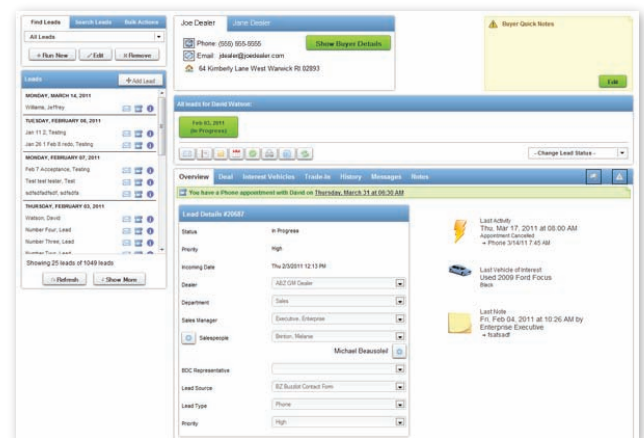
Find Leads Search Leads Bulk Actions

All Leads

+ Run New ✓ Edit × Remove

Leads + Add Lead

MONDAY, MARCH 14, 2011
Williams, Jeffrey

TUESDAY, FEBRUARY 08, 2011
Jan 11 2, Testing
Jan 26 1 Feb 8 redo, Testing

MONDAY, FEBRUARY 07, 2011
Feb 7 Acceptance, Testing
Test test tester, Test
sdfsdfsdfsdf, sdfsdfs

THURSDAY, FEBRUARY 03, 2011
Watson, David
Number Four, Lead
Number Three, Lead
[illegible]

Showing 25 leads of 1049 leads

Refresh Show More

Joe Dealer Jane Dealer

Phone: (555) 555-5555
Email: jdealer@joedealer.com
64 Kimberly Lane West Warwick RI 02893

Show Buyer Details

Buyer Quick Notes

Edit

All leads for David Watson

Feb 03, 2011 (In Progress)

--Change Lead Status--

Overview Deal Interest Vehicles Trade-In History Messages Notes

You have a Phone appointment with David on Thursday, March 31 at 06:30 AM

Lead Details #20687

Status In Progress
Priority High
Incoming Date Thu 2/3/2011 12:13 PM
Dealer ABZ GM Dealer
Department Sales
Sales Manager Executive, Enterprise
Salespeople Benton, Melanie
Michael Beausoleil
BDC Representative
Lead Source BZ Buzzbit Contact Form
Lead Type Phone
Priority High

Last Activity
Thu, Mar 17, 2011 at 08:00 AM
Appointment Cancelled
→ Phone 3/14/11 7:45 AM

Last Vehicle of Interest
Used 2009 Ford Focus
Black

Last Note
Fri, Feb 04, 2011 at 10:26 AM by Enterprise Executive
→ fsafsadf